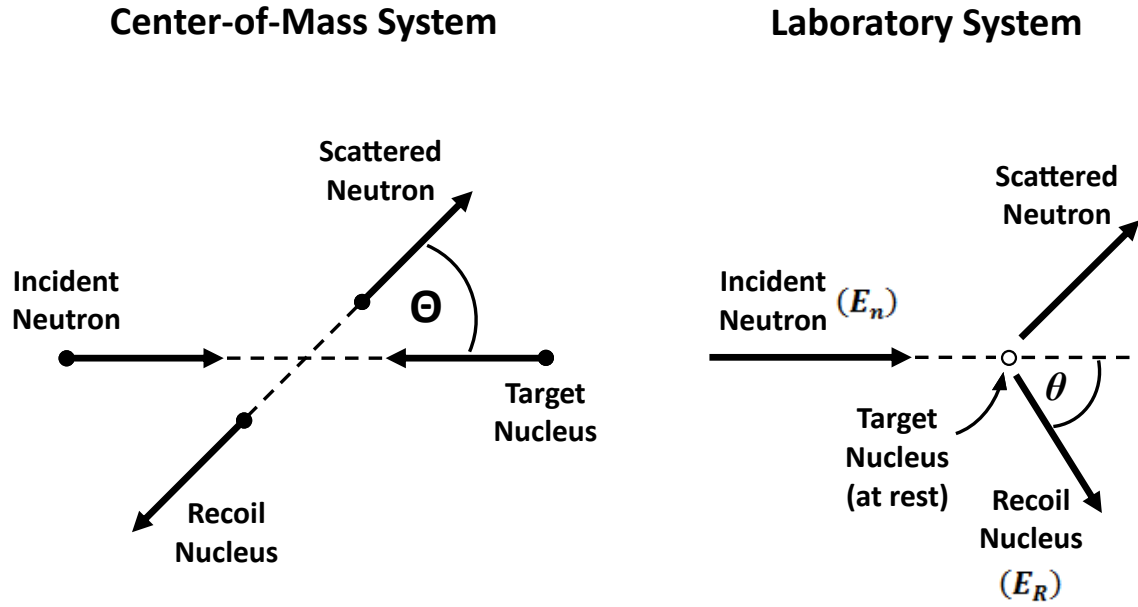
Center-of-Mass System

Laboratory System

Scattered Neutron

Incident Neutron

Θ

Target Nucleus

Recoil Nucleus

Scattered Neutron

Incident Neutron $(E_n)$

$\theta$

Target Nucleus (at rest)

Recoil Nucleus

$(E_R)$